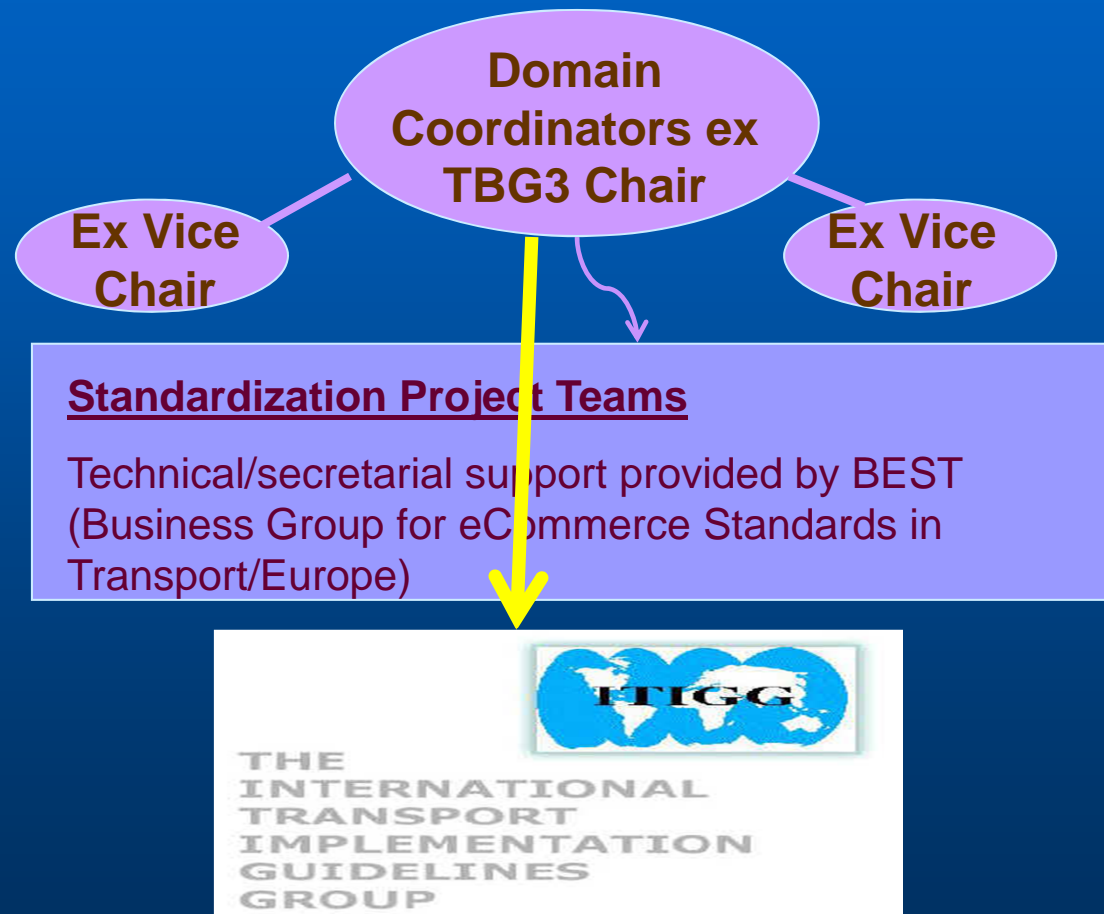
Domain Coordinators ex TBG3 Chair

Ex Vice Chair

Ex Vice Chair

Standardization Project Teams

Technical/secretarial support provided by BEST (Business Group for eCommerce Standards in Transport/Europe)

ITIGG

THE INTERNATIONAL TRANSPORT IMPLEMENTATION GUIDELINES GROUP